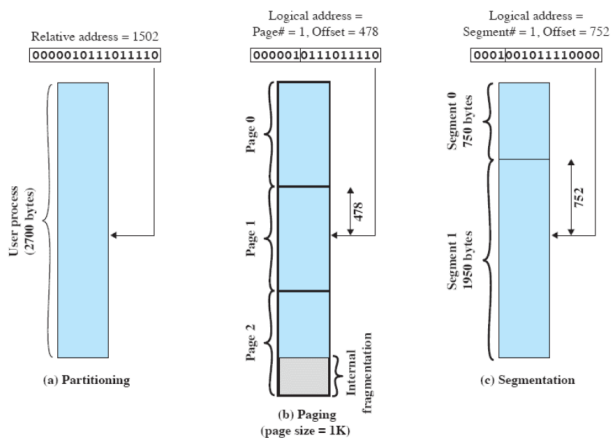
Relative address = 1502

0000010111011110

User process (2700 bytes)

(a) Partitioning

Logical address = Page# = 1, Offset = 478

000001 0111011110

Page 0

Page 1

478

Page 2

Internal fragmentation

(b) Paging (page size = 1K)

Logical address = Segment# = 1, Offset = 752

0001 001011110000

Segment 0 750 bytes

752

Segment 1 1950 bytes

(c) Segmentation